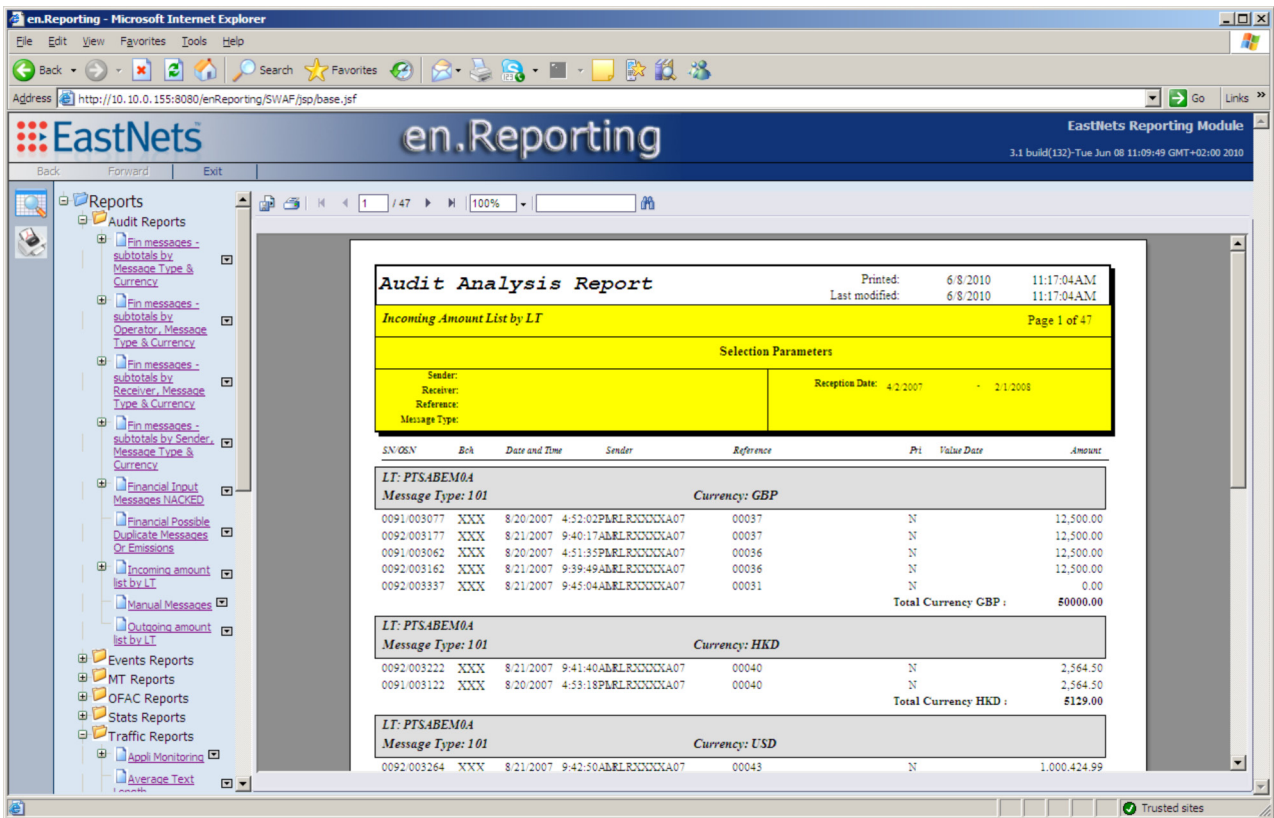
en.Reporting - Microsoft Internet Explorer

File Edit View Favorites Tools Help

Back Search Favorites

Address http://10.10.0.155:8080/enReporting/SWAF/jsp/base.jsf Go Links

EastNets en.Reporting EastNets Reporting Module
3.1 build(132)-Tue Jun 08 11:09:49 GMT+02:00 2010

Back Forward Exit

Reports
Audit Reports
Fin messages - subtotals by Message Type & Currency
Fin messages - subtotals by Operator, Message Type & Currency
Fin messages - subtotals by Receiver, Message Type & Currency
Fin messages - subtotals by Sender, Message Type & Currency
Financial Input Messages NACKED
Financial Possible Duplicate Messages Or Emissions
Incoming amount list by LT
Manual Messages
Outgoing amount list by LT
Events Reports
MT Reports
OFAC Reports
Stats Reports
Traffic Reports
Appli Monitoring
Average Text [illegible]

1 / 47 100%

Audit Analysis Report
Printed: 6/8/2010 11:17:04AM
Last modified: 6/8/2010 11:17:04AM

Incoming Amount List by LT Page 1 of 47

Selection Parameters

Sender:
Receiver:
Reference:
Message Type:
Reception Date: 4/2/2007 - 2/1/2008

| SN/OSN | Bch | Date and Time | Sender | Reference | Pri | Value Date | Amount |
|---|---|---|---|---|---|---|---|

LT: PTSABEM0A
Message Type: 101 Currency: GBP

| 0091/003077 | XXX | 8/20/2007 4:52:02PM | LRLRXXXXA07 | 00037 | N | | 12,500.00 |
| 0092/003177 | XXX | 8/21/2007 9:40:17AM | LRLRXXXXA07 | 00037 | N | | 12,500.00 |
| 0091/003062 | XXX | 8/20/2007 4:51:35PM | LRLRXXXXA07 | 00036 | N | | 12,500.00 |
| 0092/003162 | XXX | 8/21/2007 9:39:49AM | LRLRXXXXA07 | 00036 | N | | 12,500.00 |
| 0092/003337 | XXX | 8/21/2007 9:45:04AM | LRLRXXXXA07 | 00031 | N | | 0.00 |

Total Currency GBP : 50000.00

LT: PTSABEM0A
Message Type: 101 Currency: HKD

| 0092/003222 | XXX | 8/21/2007 9:41:40AM | LRLRXXXXA07 | 00040 | N | | 2,564.50 |
| 0091/003122 | XXX | 8/20/2007 4:53:18PM | LRLRXXXXA07 | 00040 | N | | 2,564.50 |

Total Currency HKD : 5129.00

LT: PTSABEM0A
Message Type: 101 Currency: USD

| 0092/003264 | XXX | 8/21/2007 9:42:50AM | LRLRXXXXA07 | 00043 | N | | 1,000,424.99 |

Trusted sites